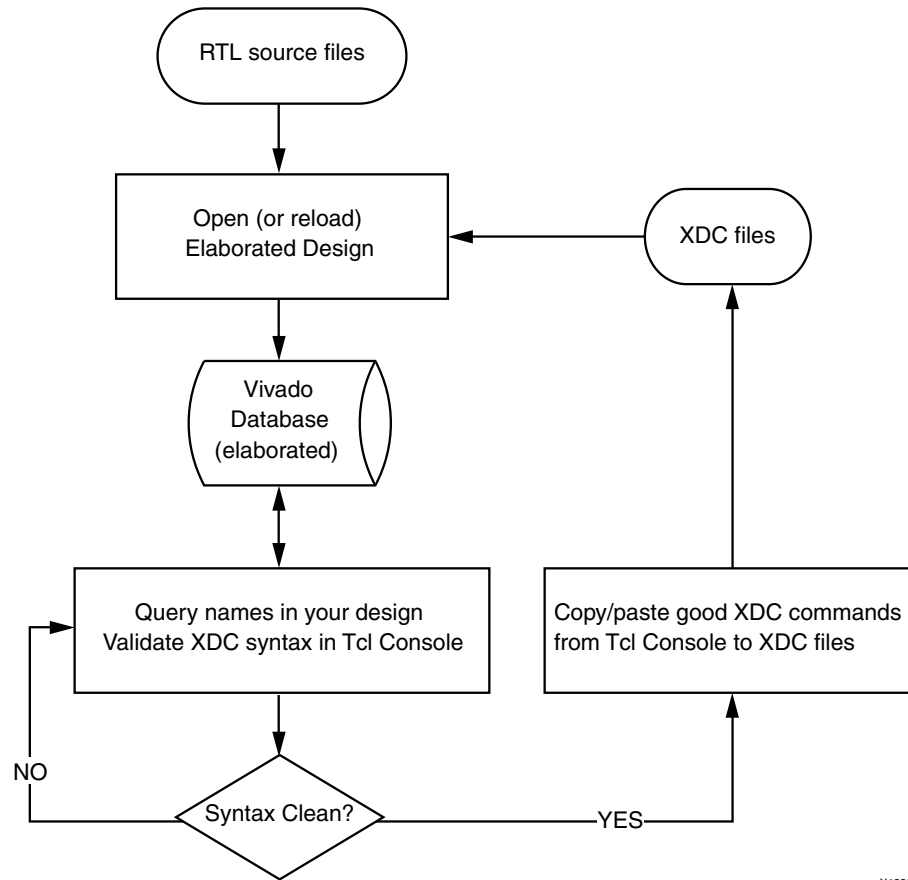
RTL source files

Open (or reload)
Elaborated Design

XDC files

Vivado
Database
(elaborated)

Query names in your design
Validate XDC syntax in Tcl Console

Copy/paste good XDC commands
from Tcl Console to XDC files

NO

Syntax Clean?

YES

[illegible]